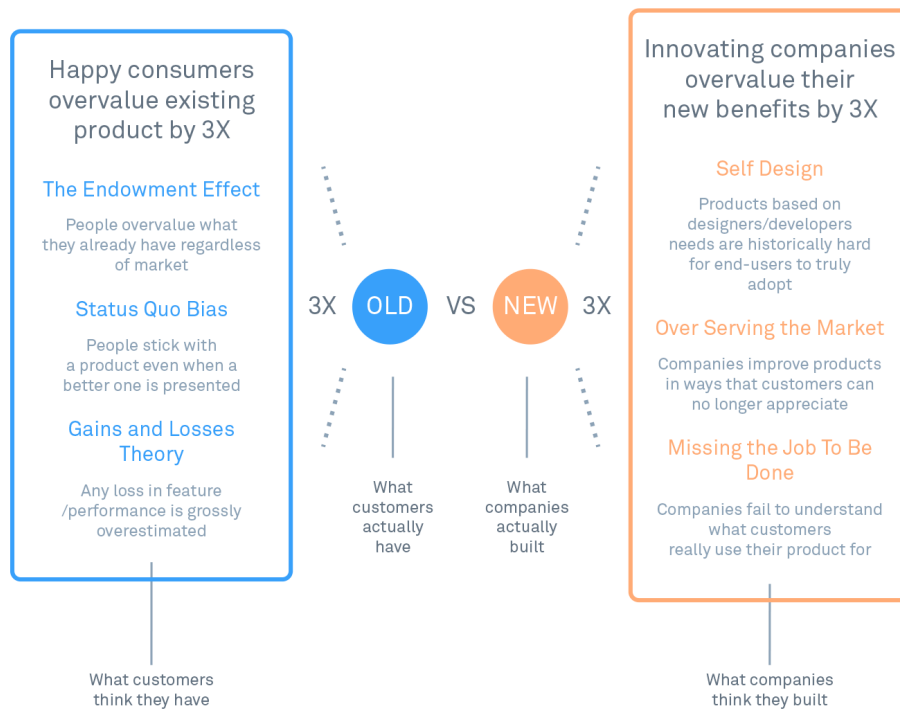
Happy consumers overvalue existing product by 3X

The Endowment Effect

People overvalue what they already have regardless of market

Status Quo Bias

People stick with a product even when a better one is presented

Gains and Losses Theory

Any loss in feature /performance is grossly overestimated

What customers think they have

3X OLD VS NEW 3X

What customers actually have

What companies actually built

Innovating companies overvalue their new benefits by 3X

Self Design

Products based on designers/developers needs are historically hard for end-users to truly adopt

Over Serving the Market

Companies improve products in ways that customers can no longer appreciate

Missing the Job To Be Done

Companies fail to understand what customers really use their product for

What companies think they built